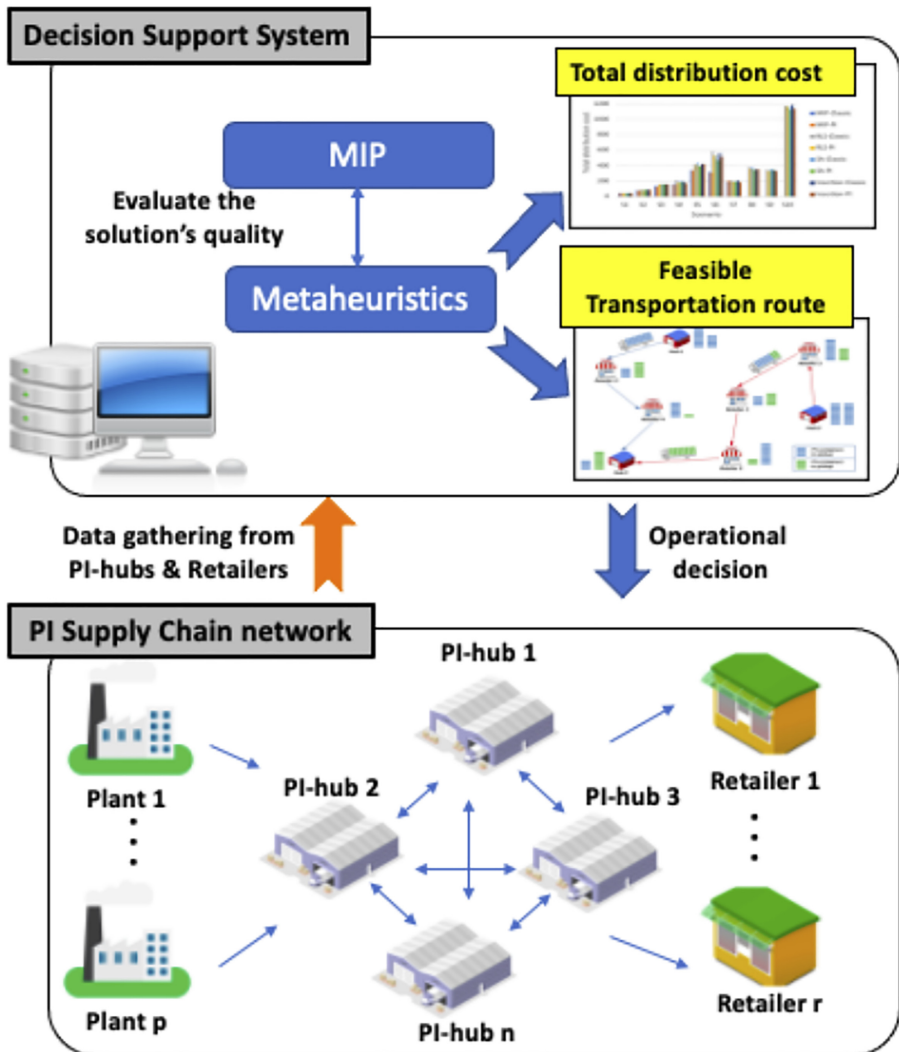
Decision Support System

Total distribution cost

MIP

Evaluate the solution's quality

Metaheuristics

Feasible Transportation route

Data gathering from PI-hubs & Retailers

Operational decision

PI Supply Chain network

PI-hub 1

Plant 1

PI-hub 2

PI-hub 3

Retailer 1

Plant p

PI-hub n

Retailer r